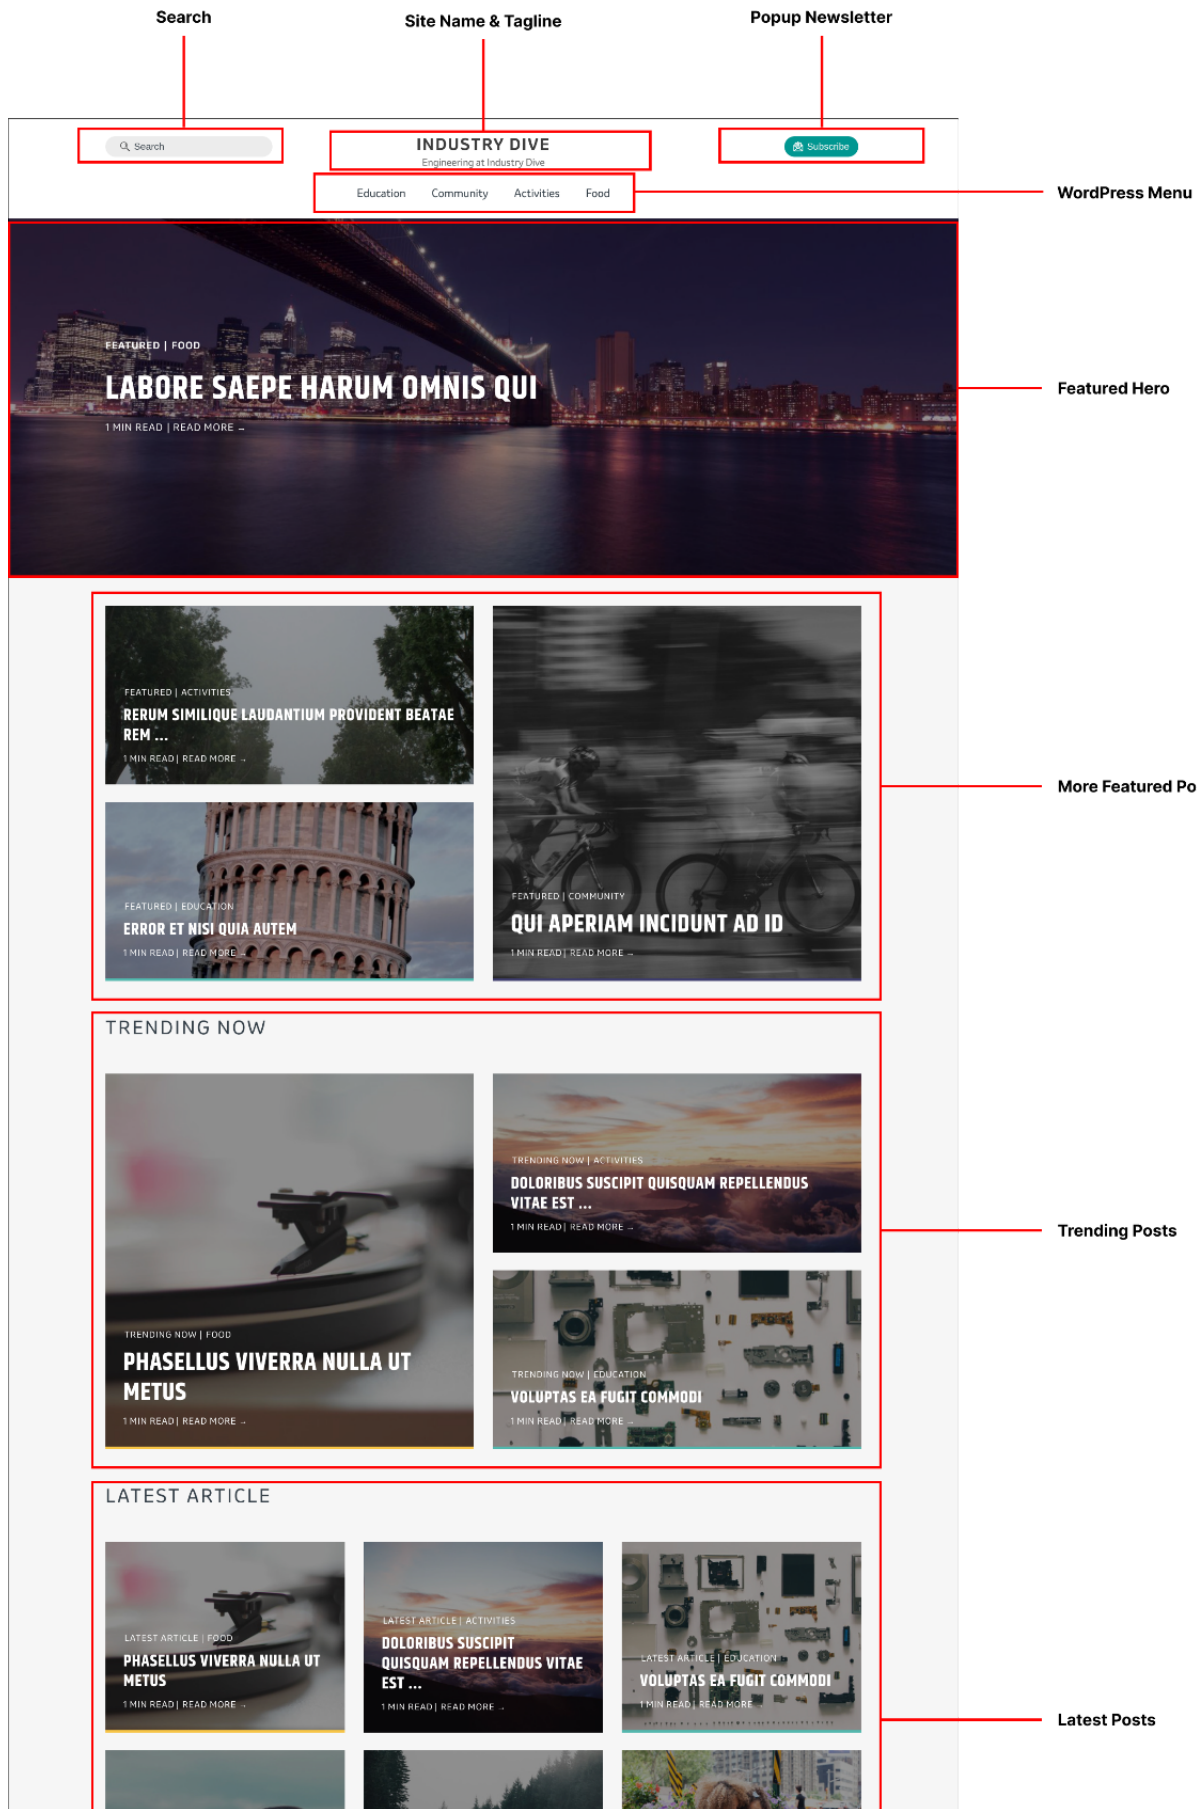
Search

Site Name & Tagline

Popup Newsletter

Search

INDUSTRY DIVE
Engineering at Industry Dive

Subscribe

Education Community Activities Food

WordPress Menu

FEATURED | FOOD
LABORE SAEPE HARUM OMNIS QUI
1 MIN READ | READ MORE →

Featured Hero

FEATURED | ACTIVITIES
RERUM SIMILIQUE LAUDANTIUM PROVIDENT BEATAE REM ...
1 MIN READ | READ MORE →

FEATURED | EDUCATION
ERROR ET NISI QUIA AUTEM
1 MIN READ | READ MORE →

FEATURED | COMMUNITY
QUI APERIAM INCIDUNT AD ID
1 MIN READ | READ MORE →

More Featured Po

TRENDING NOW

TRENDING NOW | FOOD
PHASELLUS VIVERRA NULLA UT METUS
1 MIN READ | READ MORE →

TRENDING NOW | ACTIVITIES
DOLORIBUS SUSCIPIT QUISQUAM REPELLENDUS VITAE EST ...
1 MIN READ | READ MORE →

TRENDING NOW | EDUCATION
VOLUPTAS EA FUGIT COMMODI
1 MIN READ | READ MORE →

Trending Posts

LATEST ARTICLE

LATEST ARTICLE | FOOD
PHASELLUS VIVERRA NULLA UT METUS
1 MIN READ | READ MORE →

LATEST ARTICLE | ACTIVITIES
DOLORIBUS SUSCIPIT QUISQUAM REPELLENDUS VITAE EST ...
1 MIN READ | READ MORE →

LATEST ARTICLE | EDUCATION
VOLUPTAS EA FUGIT COMMODI
1 MIN READ | READ MORE

Latest Posts